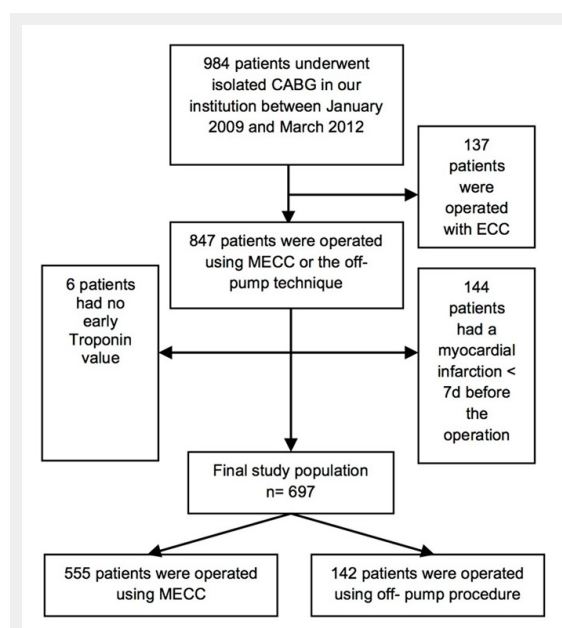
984 patients underwent isolated CABG in our institution between January 2009 and March 2012

137 patients were operated with ECC

847 patients were operated using MECC or the off-pump technique

6 patients had no early Troponin value

144 patients had a myocardial infarction < 7d before the operation

Final study population n= 697

555 patients were operated using MECC

142 patients were operated using off- pump procedure